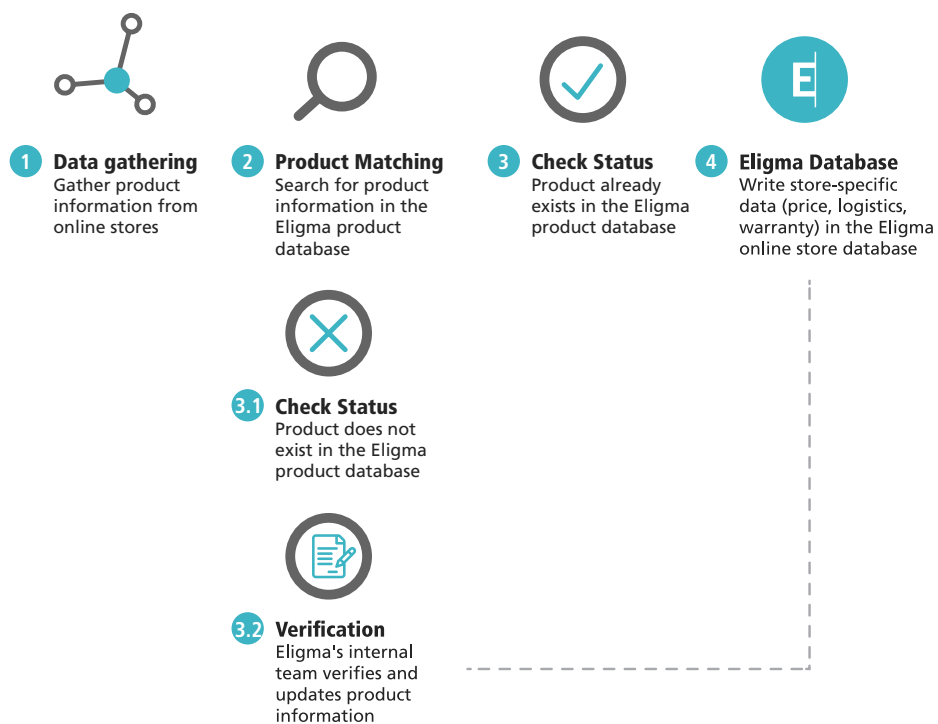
1 Data gathering
Gather product information from online stores

2 Product Matching
Search for product information in the Eligma product database

3 Check Status
Product already exists in the Eligma product database

4 Eligma Database
Write store-specific data (price, logistics, warranty) in the Eligma online store database

3.1 Check Status
Product does not exist in the Eligma product database

3.2 Verification
Eligma's internal team verifies and updates product information